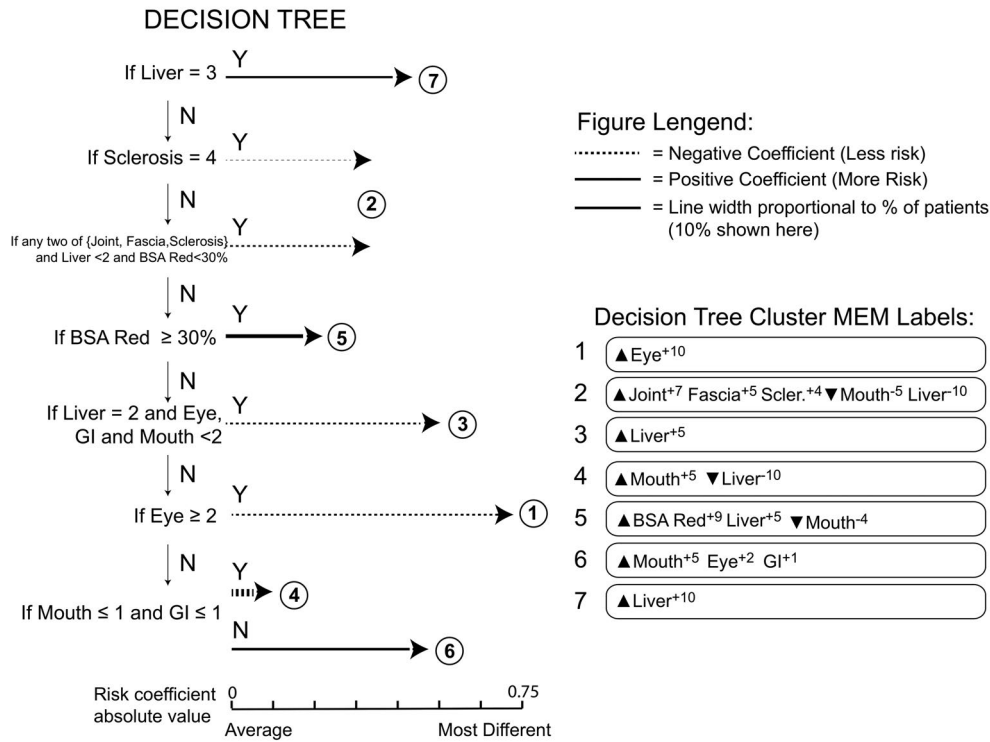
DECISION TREE

If Liver = 3 Y 7

N

If Sclerosis = 4 Y

2

N

If any two of {Joint, Fascia,Sclerosis} and Liver <2 and BSA Red<30% Y

N

If BSA Red ≥ 30% Y 5

N

If Liver = 2 and Eye, GI and Mouth <2 Y 3

N

If Eye ≥ 2 Y 1

N

If Mouth ≤ 1 and GI ≤ 1 Y 4

N 6

Risk coefficient absolute value 0 0.75

Average Most Different

Figure Lengend:
= Negative Coefficient (Less risk)
= Positive Coefficient (More Risk)
= Line width proportional to % of patients (10% shown here)

Decision Tree Cluster MEM Labels:

1 ▲Eye$^{+10}$

2 ▲Joint$^{+7}$ Fascia$^{+5}$ Scler.$^{+4}$▼Mouth$^{-5}$ Liver$^{-10}$

3 ▲Liver$^{+5}$

4 ▲Mouth$^{+5}$ ▼Liver$^{-10}$

5 ▲BSA Red$^{+9}$ Liver$^{+5}$ ▼Mouth$^{-4}$

6 ▲Mouth$^{+5}$ Eye$^{+2}$ GI$^{+1}$

7 ▲Liver$^{+10}$